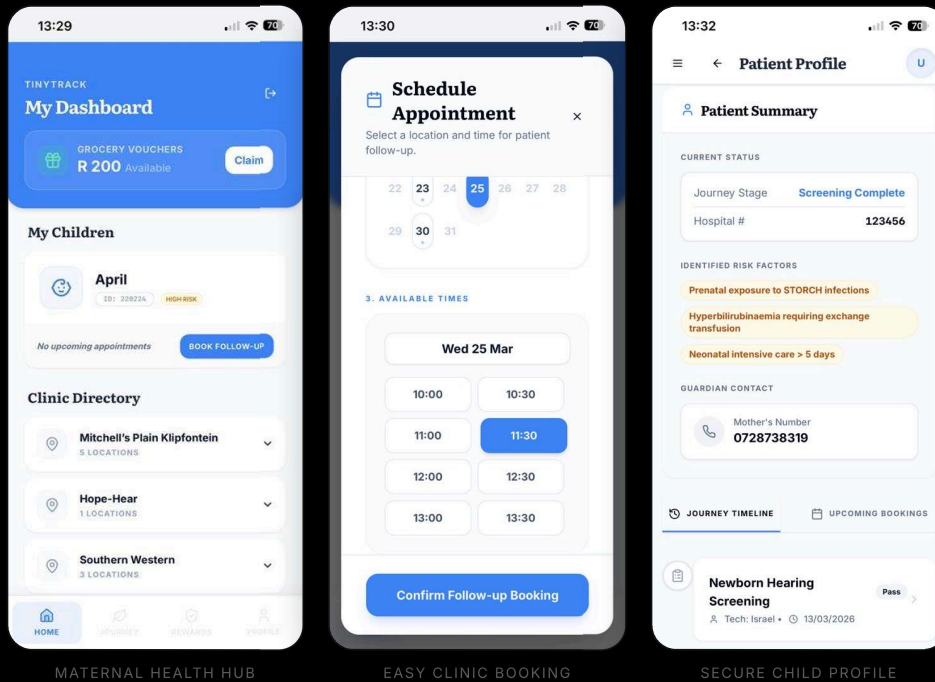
13:29
70

TINYTRACK
My Dashboard

GROCERY VOUCHERS
R 200 Available
Claim

My Children

April
ID: 220224
HIGH RISK

No upcoming appointments
BOOK FOLLOW-UP

Clinic Directory

Mitchell's Plain Klipfontein
5 LOCATIONS

Hope-Hear
1 LOCATIONS

Southern Western
3 LOCATIONS

HOME
JOURNEY
REWARDS
PROFILE

MATERNAL HEALTH HUB

13:30
70

Schedule Appointment
Select a location and time for patient follow-up.

22 23 24 25 26 27 28
29 30 31

3. AVAILABLE TIMES

Wed 25 Mar

| 10:00 | 10:30 |
|---|---|
| 11:00 | 11:30 |
| 12:00 | 12:30 |
| 13:00 | 13:30 |

Confirm Follow-up Booking

EASY CLINIC BOOKING

13:32
70

Patient Profile
U

Patient Summary

CURRENT STATUS

Journey Stage Screening Complete
Hospital # 123456

IDENTIFIED RISK FACTORS
Prenatal exposure to STORCH infections
Hyperbilirubinaemia requiring exchange transfusion
Neonatal intensive care > 5 days

GUARDIAN CONTACT
Mother's Number
0728738319

JOURNEY TIMELINE
UPCOMING BOOKINGS

Newborn Hearing Screening
Pass
Tech: Israel • 13/03/2026

SECURE CHILD PROFILE